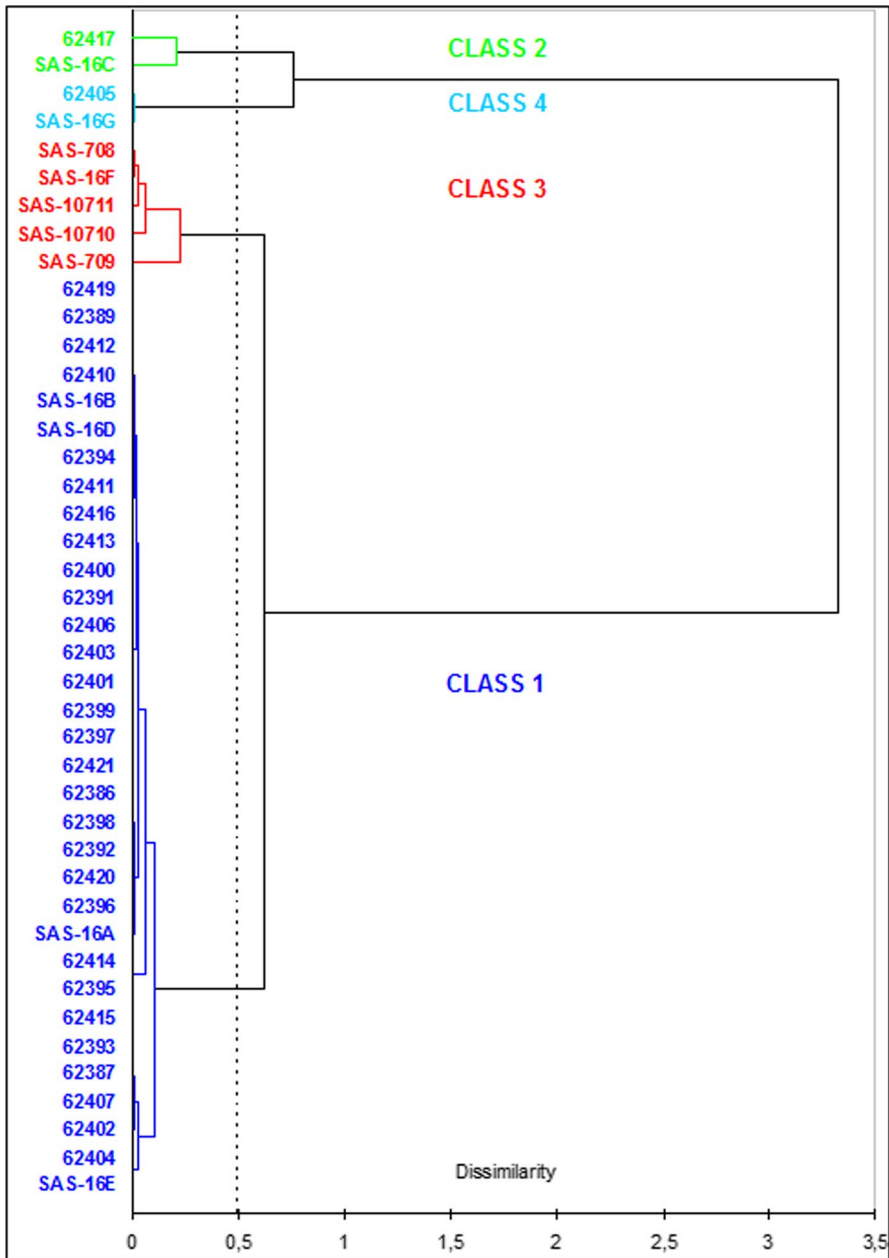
62417
SAS-16C
62405
SAS-16G
SAS-708
SAS-16F
SAS-10711
SAS-10710
SAS-709
62419
62389
62412
62410
SAS-16B
SAS-16D
62394
62411
62416
62413
62400
62391
62406
62403
62401
62399
62397
62421
62386
62398
62392
62420
62396
SAS-16A
62414
62395
62415
62393
62387
62407
62402
62404
SAS-16E

CLASS 2
CLASS 4
CLASS 3
CLASS 1

Dissimilarity

0 0,5 1 1,5 2 2,5 3 3,5